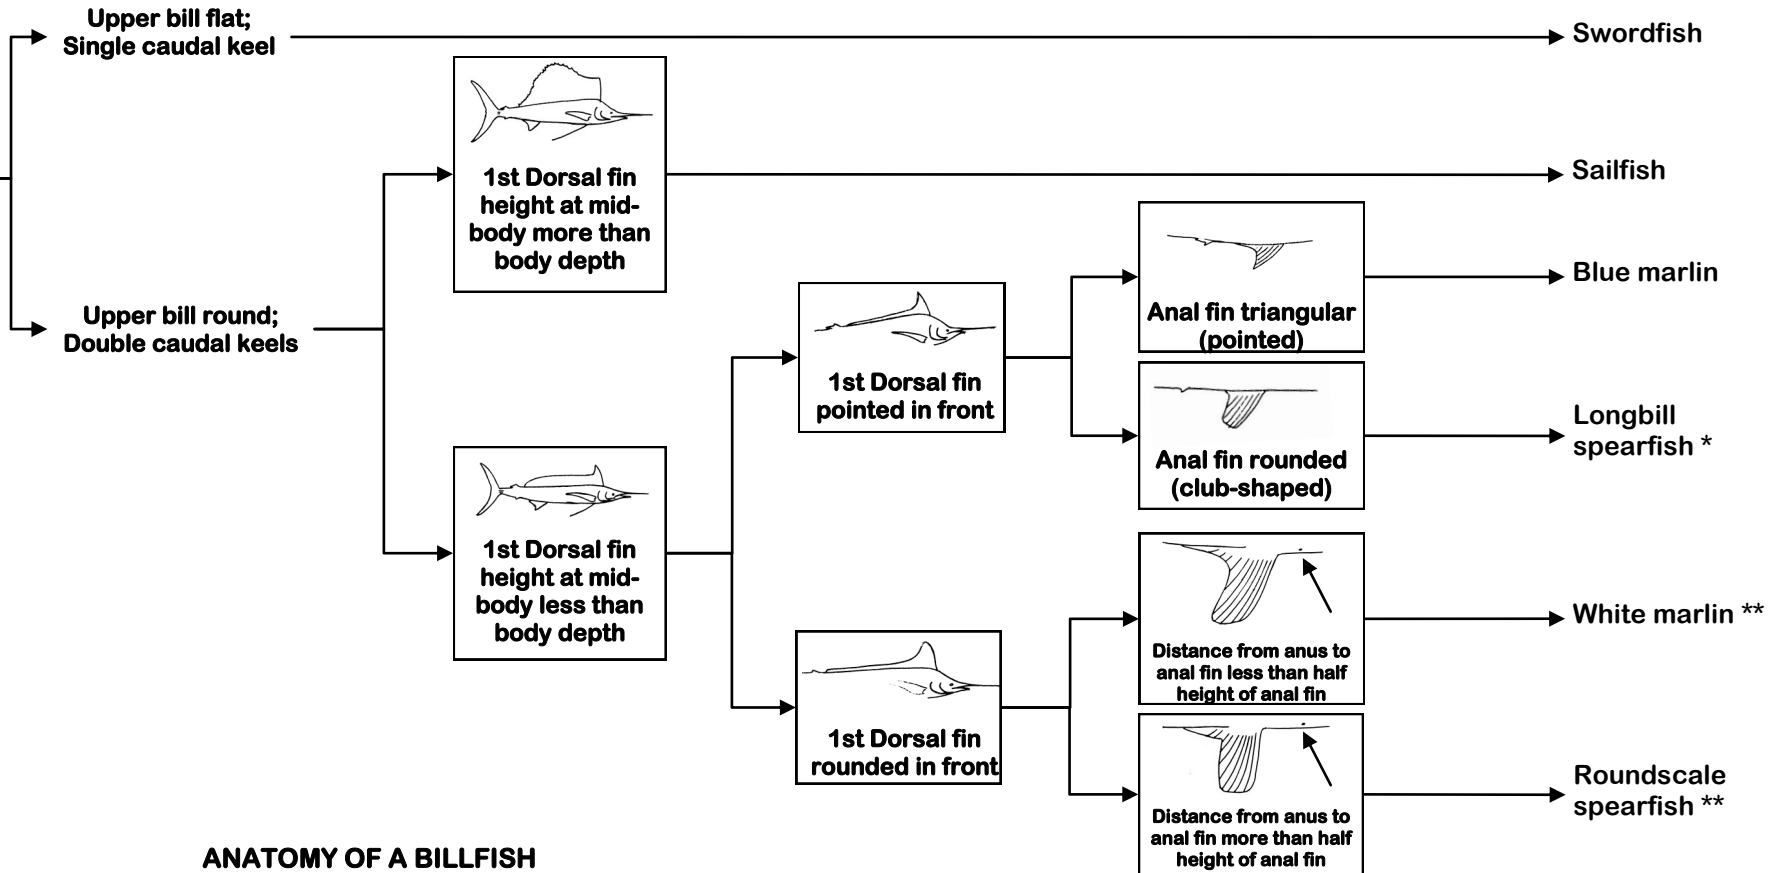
Upper bill flat;
Single caudal keel

Swordfish

1st Dorsal fin height at mid-body more than body depth

Sailfish

Upper bill round;
Double caudal keels

Anal fin triangular (pointed)

Blue marlin

1st Dorsal fin pointed in front

Anal fin rounded (club-shaped)

Longbill spearfish *

1st Dorsal fin height at mid-body less than body depth

Distance from anus to anal fin less than half height of anal fin

White marlin **

1st Dorsal fin rounded in front

Distance from anus to anal fin more than half height of anal fin

Roundscale spearfish **

ANATOMY OF A BILLFISH